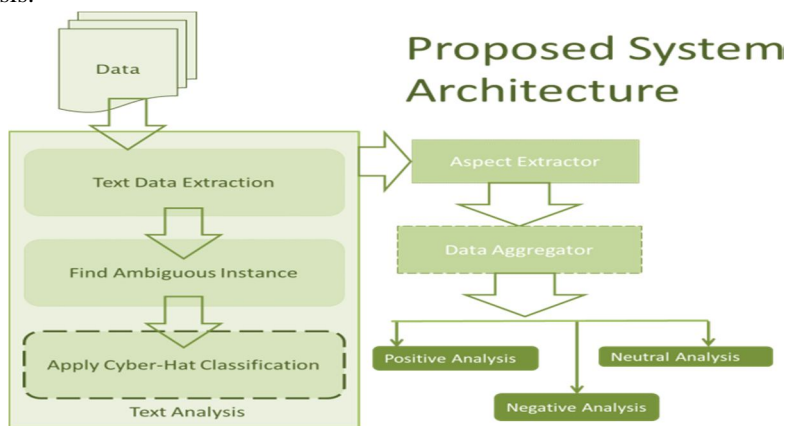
sis:

Data

Proposed System Architecture

Text Data Extraction

Find Ambiguous Instance

Apply Cyber-Hat Classification

Text Analysis

Aspect Extractor

Data Aggregator

Positive Analysis

Neutral Analysis

Negative Analysis